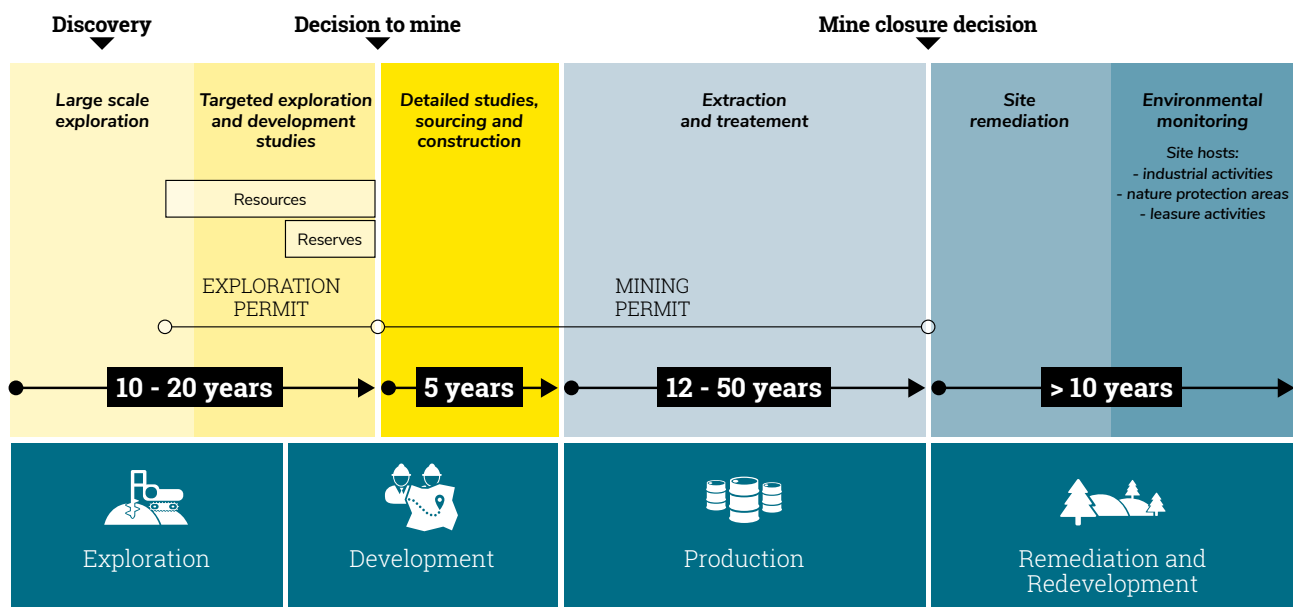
Discovery

Decision to mine

Mine closure decision

Large scale exploration

Targeted exploration and development studies

Resources

Reserves

Detailed studies, sourcing and construction

Extraction and treatement

Site remediation

Environmental monitoring

Site hosts:
- industrial activities
- nature protection areas
- leasure activities

EXPLORATION PERMIT

MINING PERMIT

10 - 20 years

5 years

12 - 50 years

> 10 years

Exploration

Development

Production

Remediation and Redevelopment